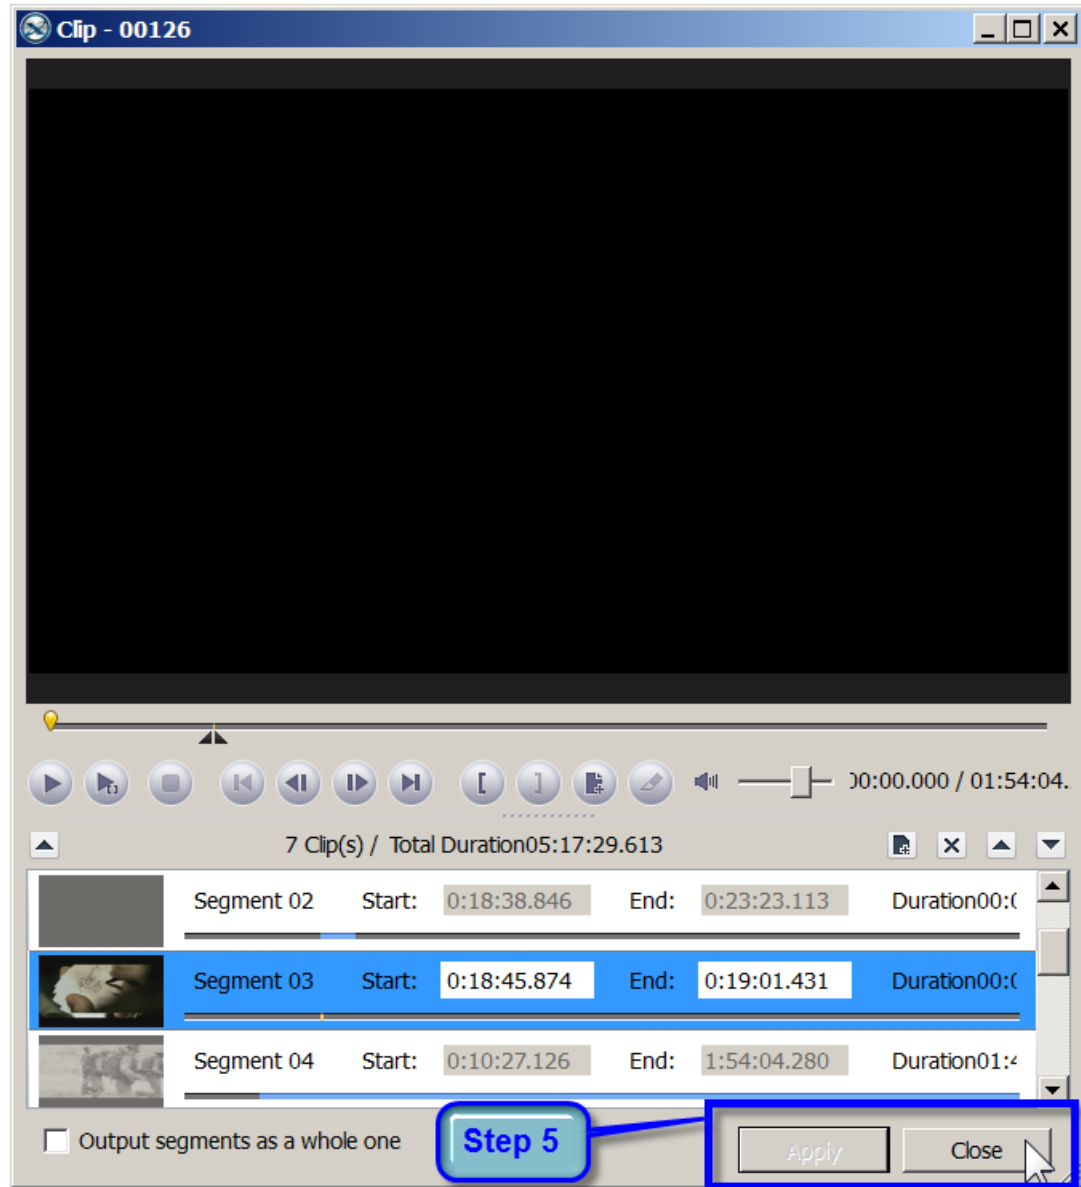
Clip - 00126

00:00.000 / 01:54:04.

7 Clip(s) / Total Duration05:17:29.613

Segment 02 Start: 0:18:38.846 End: 0:23:23.113 Duration00:(

Segment 03 Start: 0:18:45.874 End: 0:19:01.431 Duration00:(

Segment 04 Start: 0:10:27.126 End: 1:54:04.280 Duration01:(

Output segments as a whole one

Step 5

Apply

Close